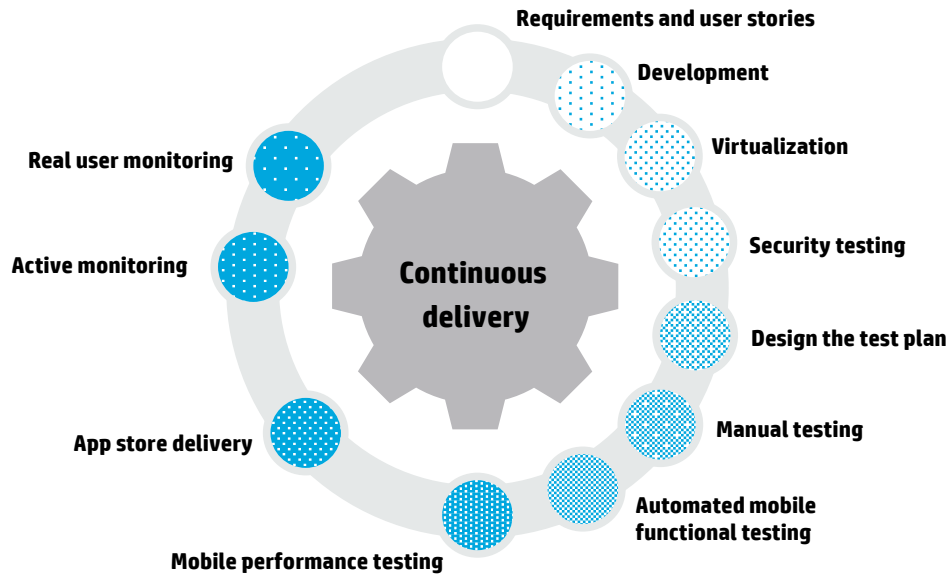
Requirements and user stories

Development

Virtualization

Security testing

Design the test plan

Manual testing

Automated mobile functional testing

Mobile performance testing

App store delivery

Active monitoring

Real user monitoring

Continuous delivery